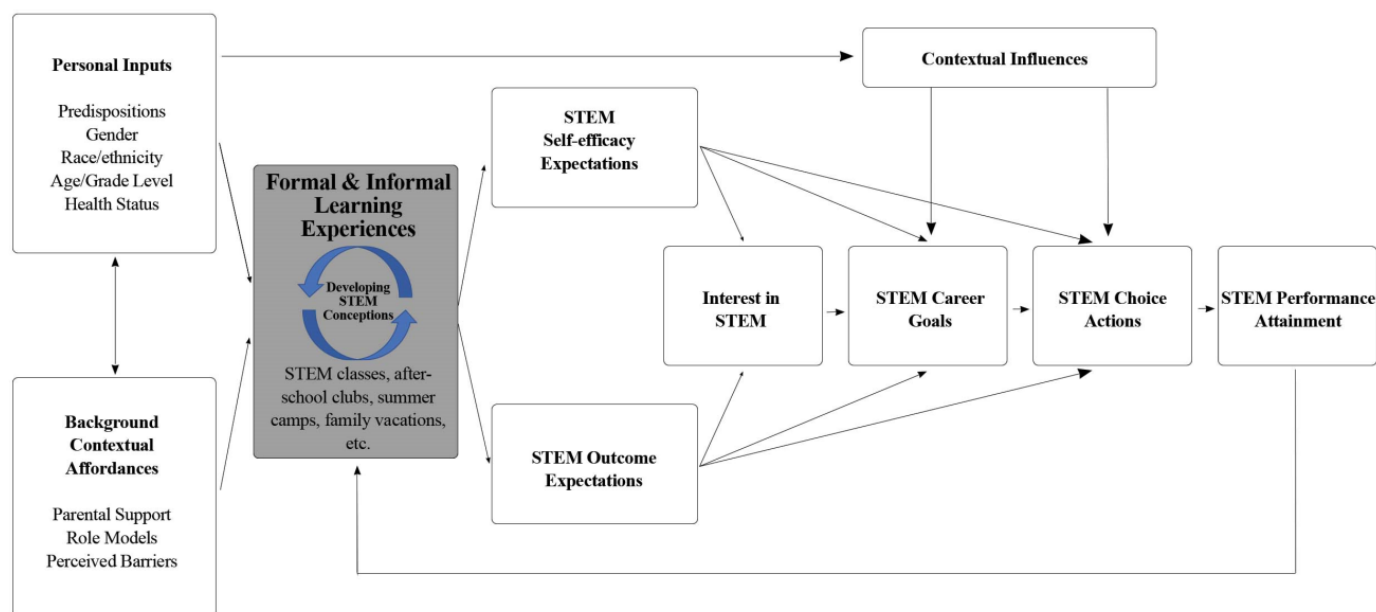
Personal Inputs

Predispositions
Gender
Race/ethnicity
Age/Grade Level
Health Status

Background Contextual Affordances

Parental Support
Role Models
Perceived Barriers

Formal & Informal Learning Experiences

Developing STEM Conceptions

STEM classes, afterschool clubs, summer camps, family vacations, etc.

STEM Self-efficacy Expectations

STEM Outcome Expectations

Contextual Influences

Interest in STEM

STEM Career Goals

STEM Choice Actions

STEM Performance Attainment